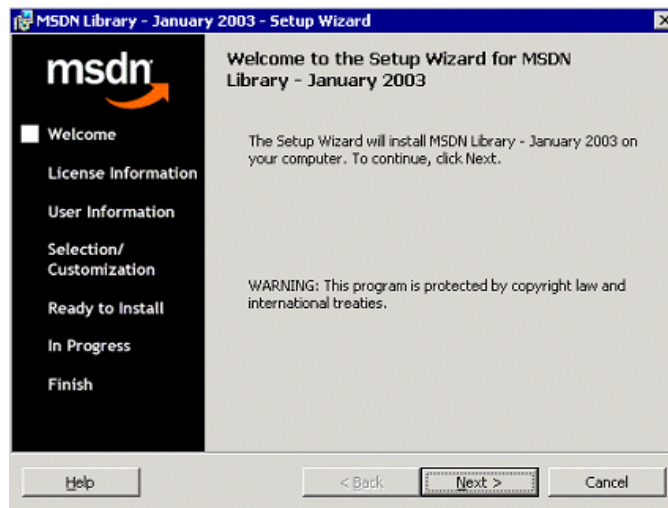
MSDN Library - January 2003 - Setup Wizard

msdn

Welcome

License Information

User Information

Selection/ Customization

Ready to Install

In Progress

Finish

Welcome to the Setup Wizard for MSDN Library - January 2003

The Setup Wizard will install MSDN Library - January 2003 on your computer. To continue, click Next.

WARNING: This program is protected by copyright law and international treaties.

Help

< Back

Next >

Cancel